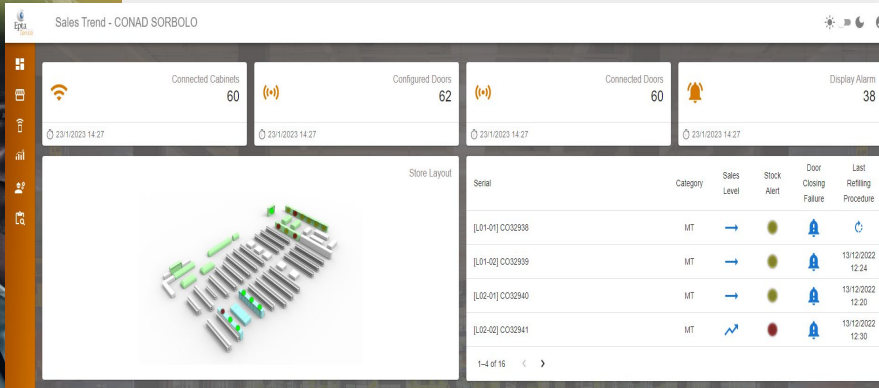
Epta

Sales Trend - CONAD SORBOLO

Connected Cabinets
60
23/1/2023 14:27

Configured Doors
62
23/1/2023 14:27

Connected Doors
60
23/1/2023 14:27

Display Alarm
38
23/1/2023 14:27

Store Layout

| Serial | Category | Sales Level | Stock Alert | Door Closing Failure | Last Refilling Procedure |
|---|---|---|---|---|---|
| [L01-01] CO32938 | MT | | | | |
| [L01-02] CO32939 | MT | | | | 13/12/2022 12:24 |
| [L02-01] CO32940 | MT | | | | 13/12/2022 12:20 |
| [L02-02] CO32941 | MT | | | | 13/12/2022 12:30 |

1–4 of 16